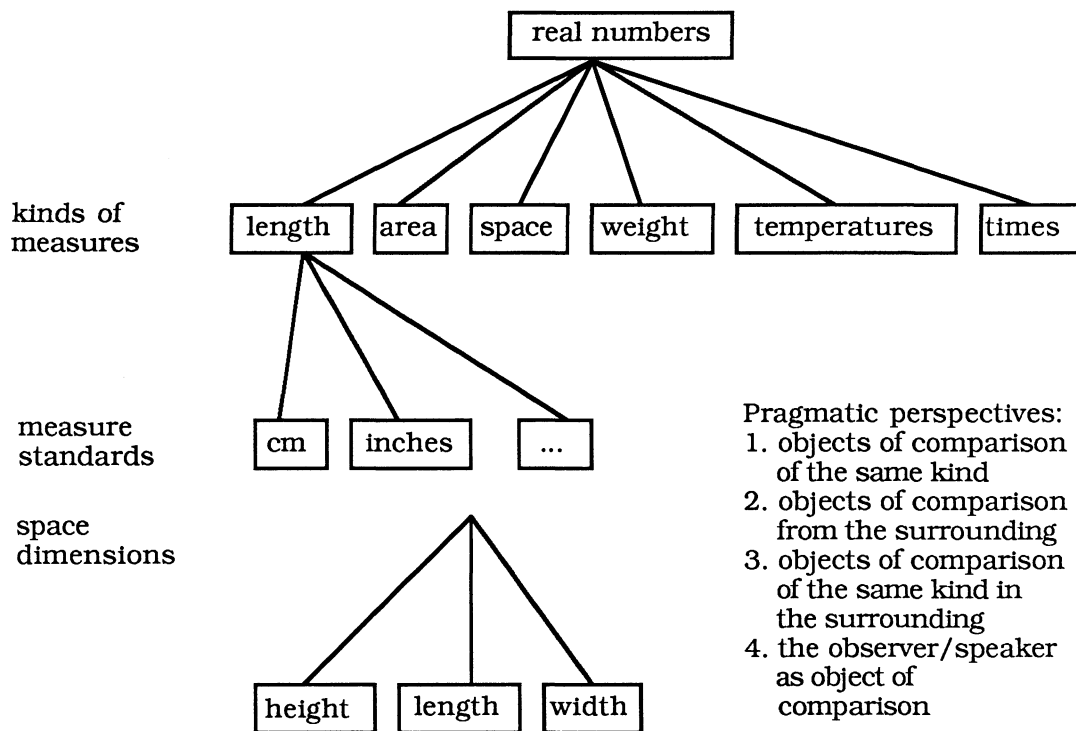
real numbers

kinds of measures

length | area | space | weight | temperatures | times

measure standards

cm | inches | ...

space dimensions

height | length | width

Pragmatic perspectives:
1. objects of comparison of the same kind
2. objects of comparison from the surrounding
3. objects of comparison of the same kind in the surrounding
4. the observer/speaker as object of comparison